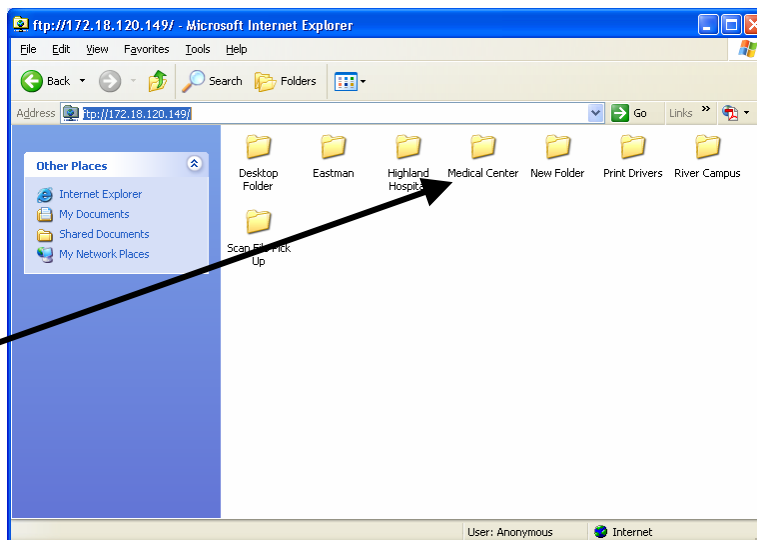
ftp://172.18.120.149/ - Microsoft Internet Explorer

File Edit View Favorites Tools Help

Back Search Folders

Address ftp://172.18.120.149/ Go Links

Other Places

Internet Explorer
My Documents
Shared Documents
My Network Places

Desktop Folder
Eastman
Highland Hospita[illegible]
Medical Center
New Folder
Print Drivers
River Campus
Scan F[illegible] Pick Up

User: Anonymous
Internet